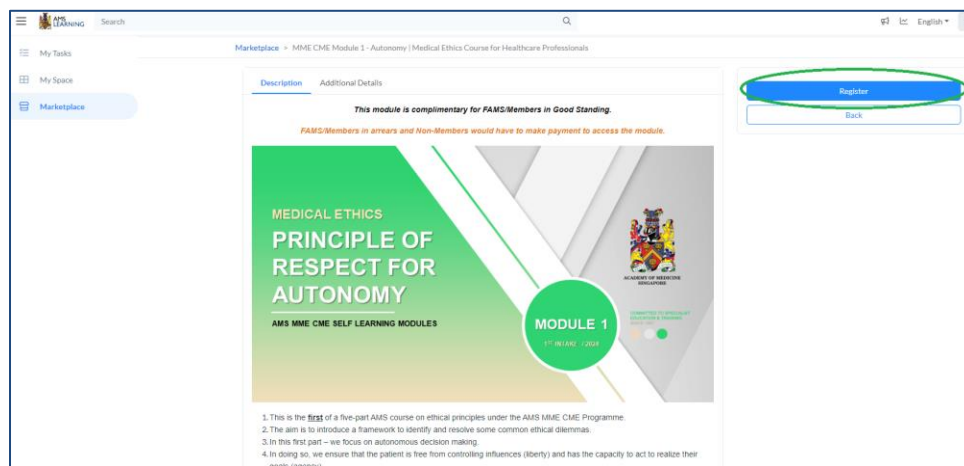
AMS LEARNING Search

English

My Tasks

My Space

Marketplace

Marketplace > MME CME Module 1 - Autonomy | Medical Ethics Course for Healthcare Professionals

Description Additional Details

This module is complimentary for FAMS/Members in Good Standing.

FAMS/Members in arrears and Non-Members would have to make payment to access the module.

MEDICAL ETHICS

PRINCIPLE OF RESPECT FOR AUTONOMY

AMS MME CME SELF LEARNING MODULES

ACADEMY OF MEDICINE SINGAPORE

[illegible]

MODULE 1

1ST INTAKE / 2024

Register

Back

1. This is the first of a five-part AMS course on ethical principles under the AMS MME CME Programme.
2. The aim is to introduce a framework to identify and resolve some common ethical dilemmas.
3. In this first part – we focus on autonomous decision making.
4. In doing so, we ensure that the patient is free from controlling influences (liberty) and has the capacity to act to realize their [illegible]